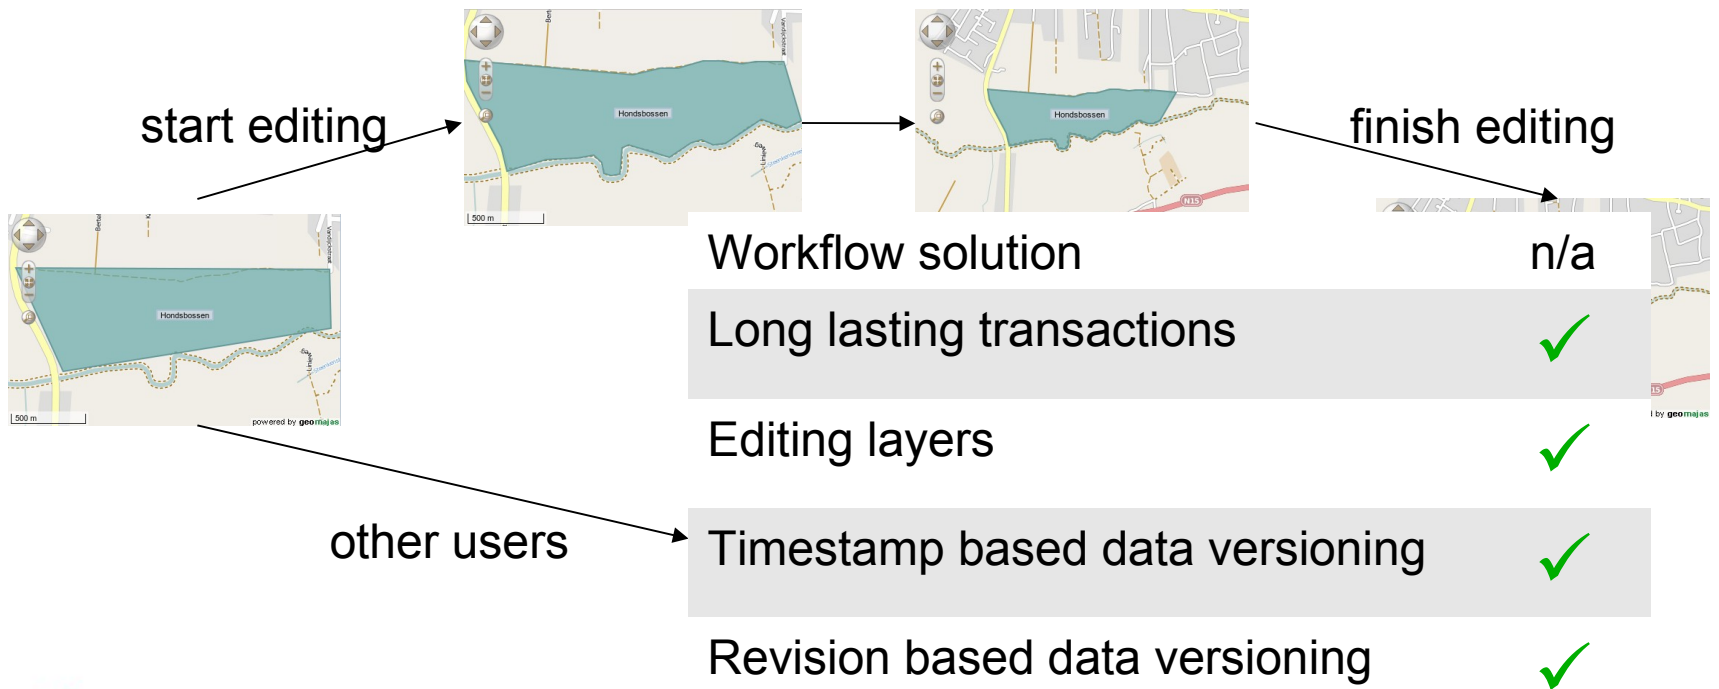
start editing

Hondsbossen

500 m

Hondsbossen

N15

finish editing

Hondsbossen

500 m

powered by geomajas

| Workflow solution | n/a |
|---|---|
| Long lasting transactions | ✓ |
| Editing layers | ✓ |
| Timestamp based data versioning | ✓ |
| Revision based data versioning | ✓ |

other users

by geomajas